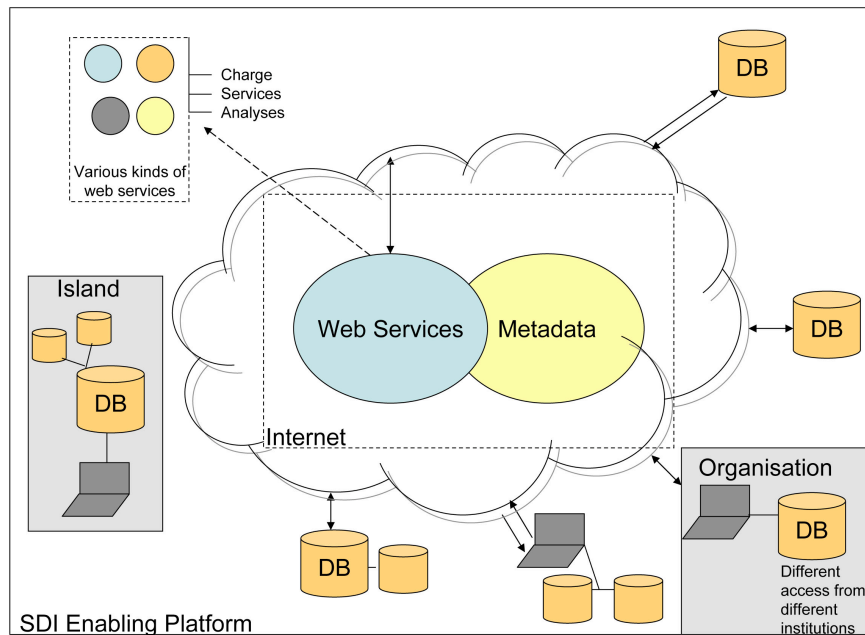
Charge
Services
Analyses

Various kinds of web services

DB

Island

DB

Web Services

Metadata

DB

Internet

Organisation

DB

Different access from different institutions

DB

SDI Enabling Platform